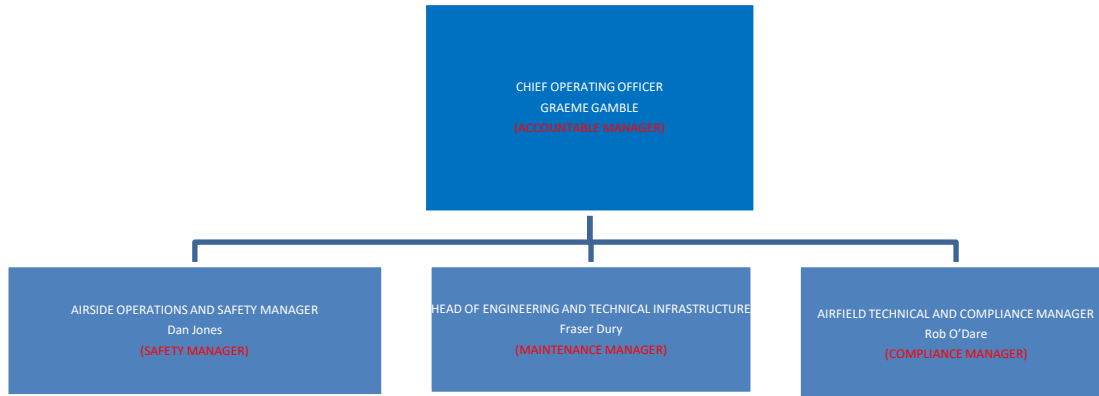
CHIEF OPERATING OFFICER
GRAEME GAMBLE
(ACCOUNTABLE MANAGER)

AIRSIDE OPERATIONS AND SAFETY MANAGER
Dan Jones
(SAFETY MANAGER)

HEAD OF ENGINEERING AND TECHNICAL INFRASTRUCTURE
Fraser Dury
(MAINTENANCE MANAGER)

AIRFIELD TECHNICAL AND COMPLIANCE MANAGER
Rob O'Dare
(COMPLIANCE MANAGER)